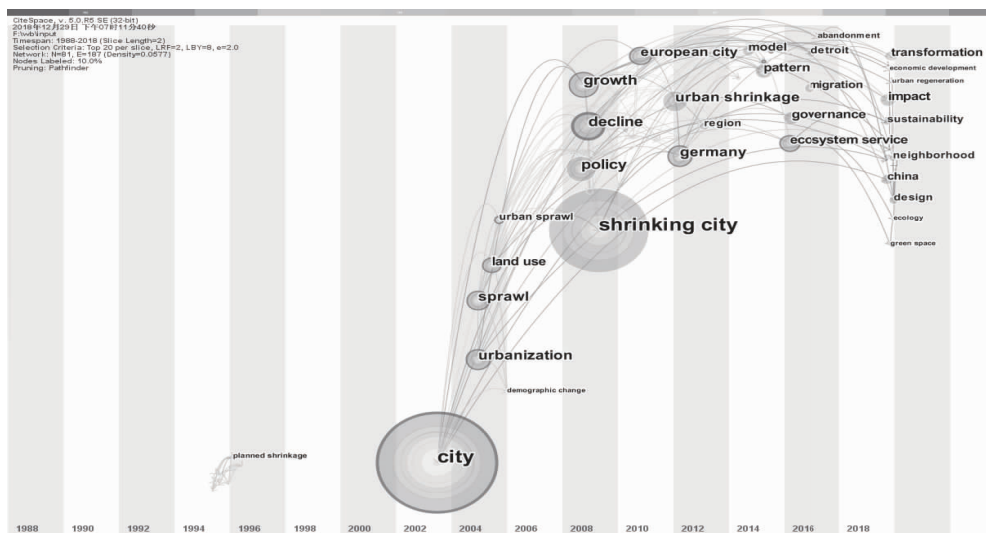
CiteSpace, v. 5.0.R5 SE (32-bit)
2018年12月29日 下午07时11分40秒
F:\wb\input
Timespan: 1988-2018 (Slice Length=2)
Selection Criteria: Top 20 per slice, LRF=2, LBY=8, e=2.0
Network: N=81, E=187 (Density=0.0577)
Nodes Labeled: 10.0%
Pruning: Pathfinder

abandonment
transformation
european city
model
detroit
economic development
urban regeneration
pattern
growth
migration
impact
urban shrinkage
governance
sustainability
decline
region
eccsystem service
neighborhood
germany
policy
china
design
ecology
urban sprawl
shrinking city
green space
land use
sprawl
urbanization
demographic change
planned shrinkage
city

1988 1990 1992 1994 1996 1998 2000 2002 2004 2006 2008 2010 2012 2014 2016 2018